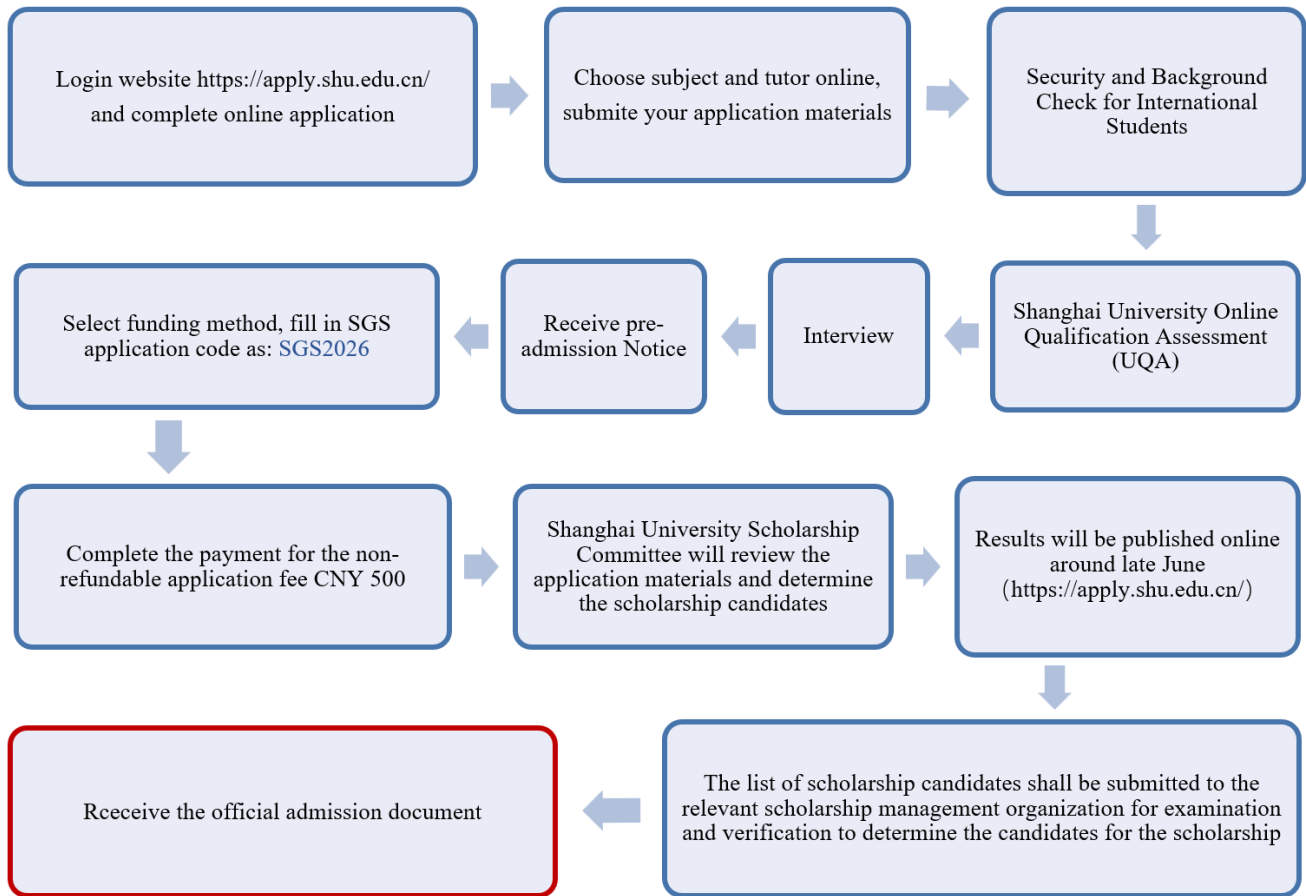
Login website https://apply.shu.edu.cn/ and complete online application

Choose subject and tutor online, submite your application materials

Security and Background Check for International Students

Shanghai University Online Qualification Assessment (UQA)

Interview

Receive pre-admission Notice

Select funding method, fill in SGS application code as: SGS2026

Complete the payment for the non-refundable application fee CNY 500

Shanghai University Scholarship Committee will review the application materials and determine the scholarship candidates

Results will be published online around late June （https://apply.shu.edu.cn/）

The list of scholarship candidates shall be submitted to the relevant scholarship management organization for examination and verification to determine the candidates for the scholarship

Rceceive the official admission document